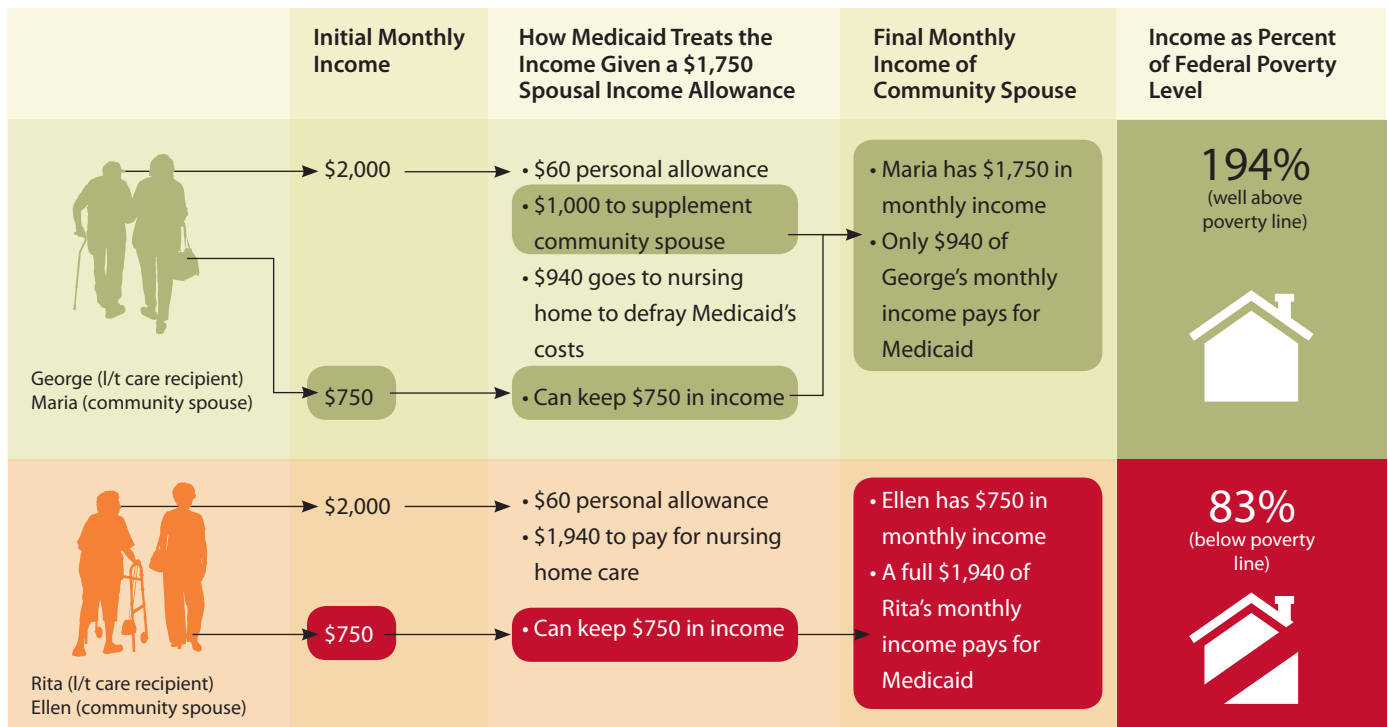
| | Initial Monthly Income | How Medicaid Treats the Income Given a \$1,750 Spousal Income Allowance | Final Monthly Income of Community Spouse | Income as Percent of Federal Poverty Level |
|---|---|---|---|---|
| George (l/t care recipient) Maria (community spouse) | \$2,000 | • \$60 personal allowance • \$1,000 to supplement community spouse • \$940 goes to nursing home to defray Medicaid's costs | • Maria has \$1,750 in monthly income • Only \$940 of George's monthly income pays for Medicaid | 194% (well above poverty line) |
| | \$750 | • Can keep \$750 in income | | |
| Rita (l/t care recipient) Ellen (community spouse) | \$2,000 | • \$60 personal allowance • \$1,940 to pay for nursing home care | • Ellen has \$750 in monthly income • A full \$1,940 of Rita's monthly income pays for Medicaid | 83% (below poverty line) |
| | \$750 | • Can keep \$750 in income | | |